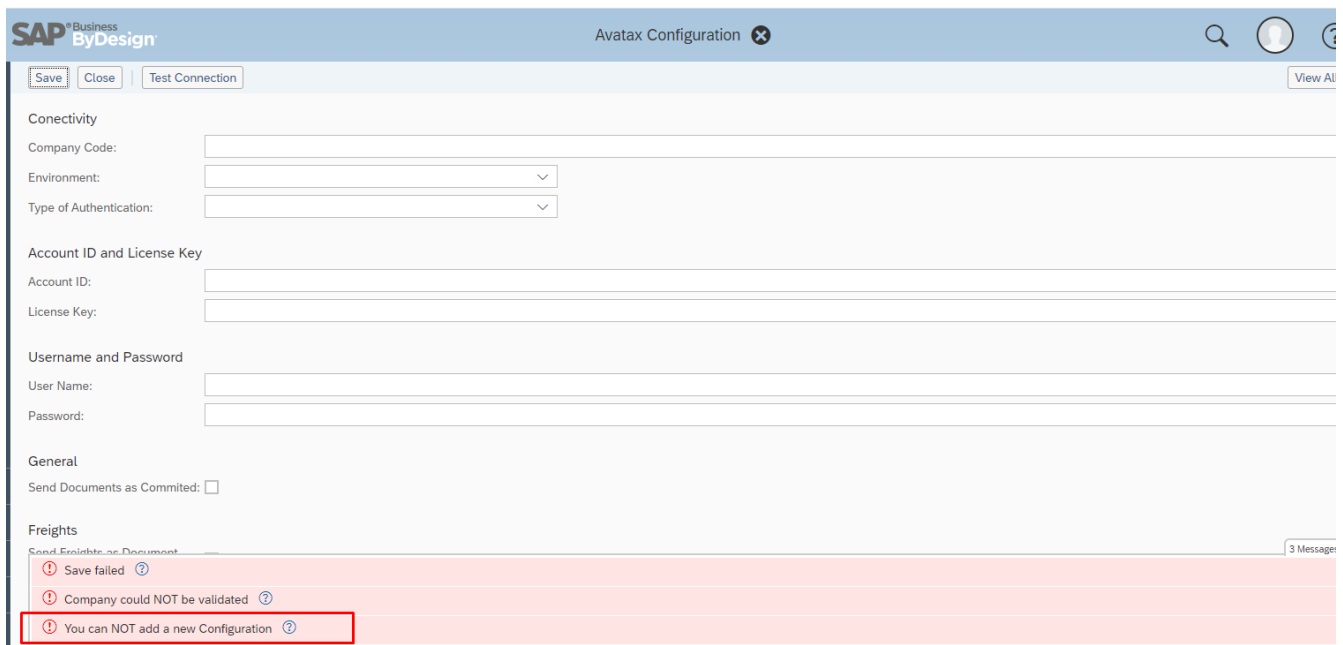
SAP Business ByDesign

Avatax Configuration

Save Close Test Connection

View All

Conectivity

Company Code:

Environment:

Type of Authentication:

Account ID and License Key

Account ID:

License Key:

Username and Password

User Name:

Password:

General

Send Documents as Commited:

Freights

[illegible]

3 Messages

Save failed

Company could NOT be validated

You can NOT add a new Configuration